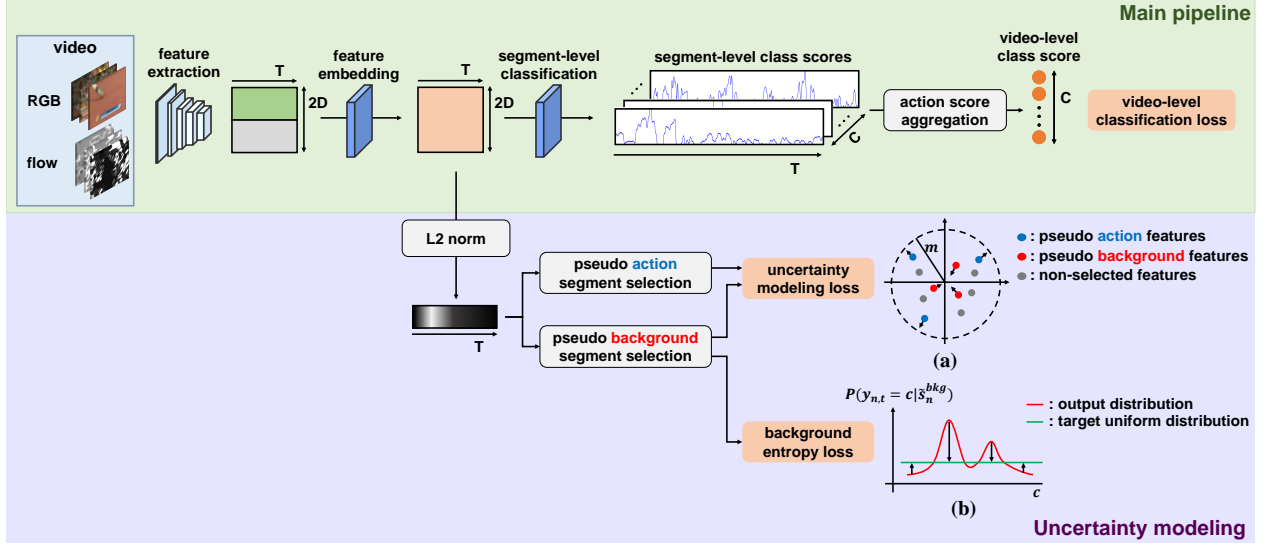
Main pipeline

video

RGB

flow

feature extraction

T

2D

feature embedding

T

2D

segment-level classification

segment-level class scores

T

C

action score aggregation

video-level class score

C

video-level classification loss

L2 norm

T

pseudo action segment selection

pseudo background segment selection

uncertainty modeling loss

background entropy loss

$m$

: pseudo action features

: pseudo background features

: non-selected features

(a)

$P(y_{n,t} = c|\tilde{s}_n^{bkg})$

: output distribution

: target uniform distribution

$c$

(b)

Uncertainty modeling